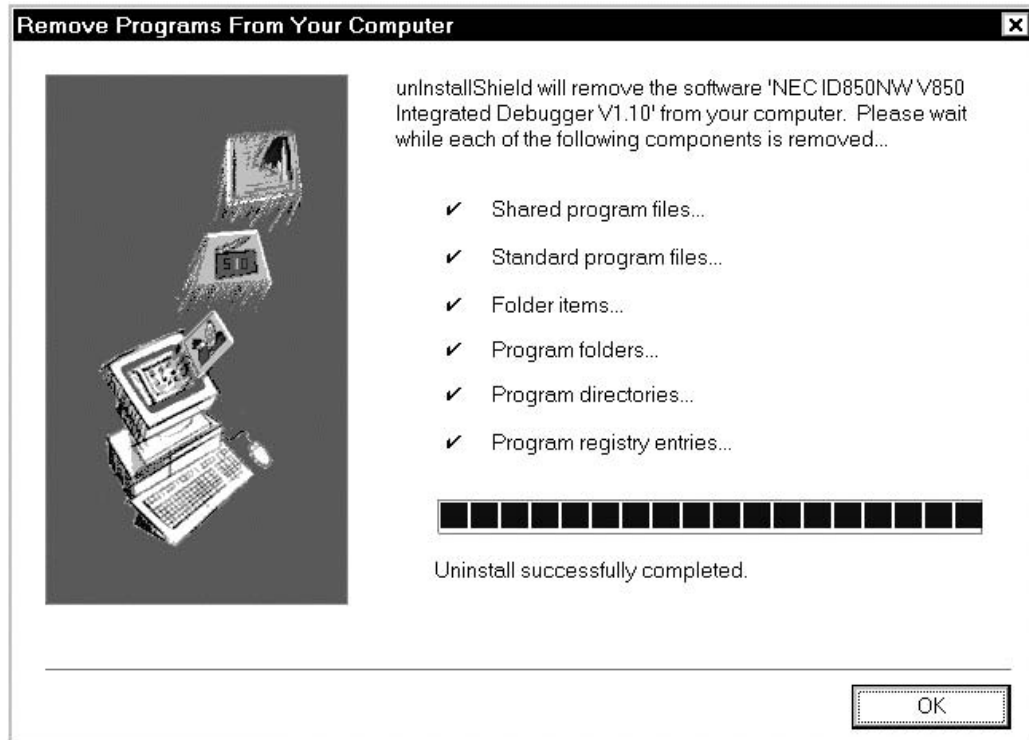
Remove Programs From Your Computer

unInstallShield will remove the software 'NEC ID850NW V850 Integrated Debugger V1.10' from your computer. Please wait while each of the following components is removed...

✔ Shared program files...

✔ Standard program files...

✔ Folder items...

✔ Program folders...

✔ Program directories...

✔ Program registry entries...

Uninstall successfully completed.

OK